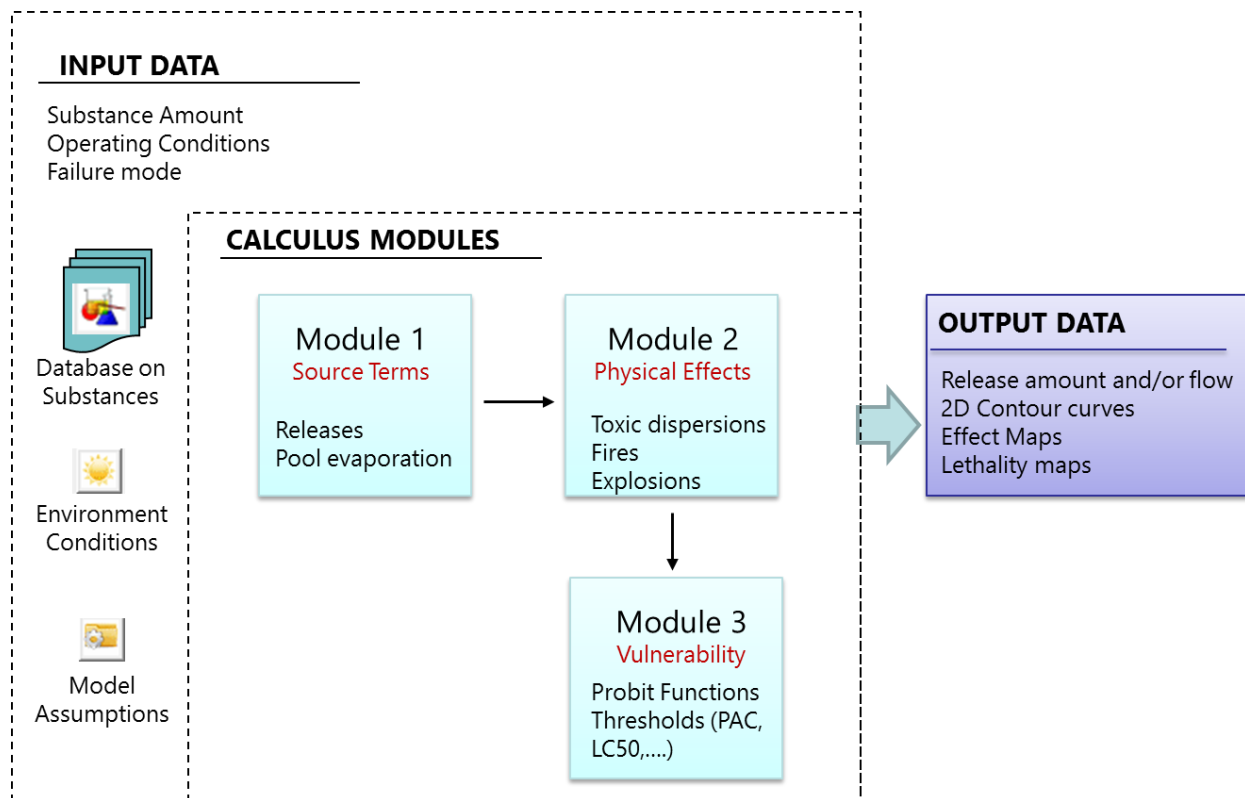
INPUT DATA

Substance Amount
Operating Conditions
Failure mode

Database on Substances

Environment Conditions

Model Assumptions

CALCULUS MODULES

Module 1
Source Terms

Releases
Pool evaporation

Module 2
Physical Effects

Toxic dispersions
Fires
Explosions

Module 3
Vulnerability

Probit Functions
Thresholds (PAC, LC50,....)

OUTPUT DATA

Release amount and/or flow
2D Contour curves
Effect Maps
Lethality maps